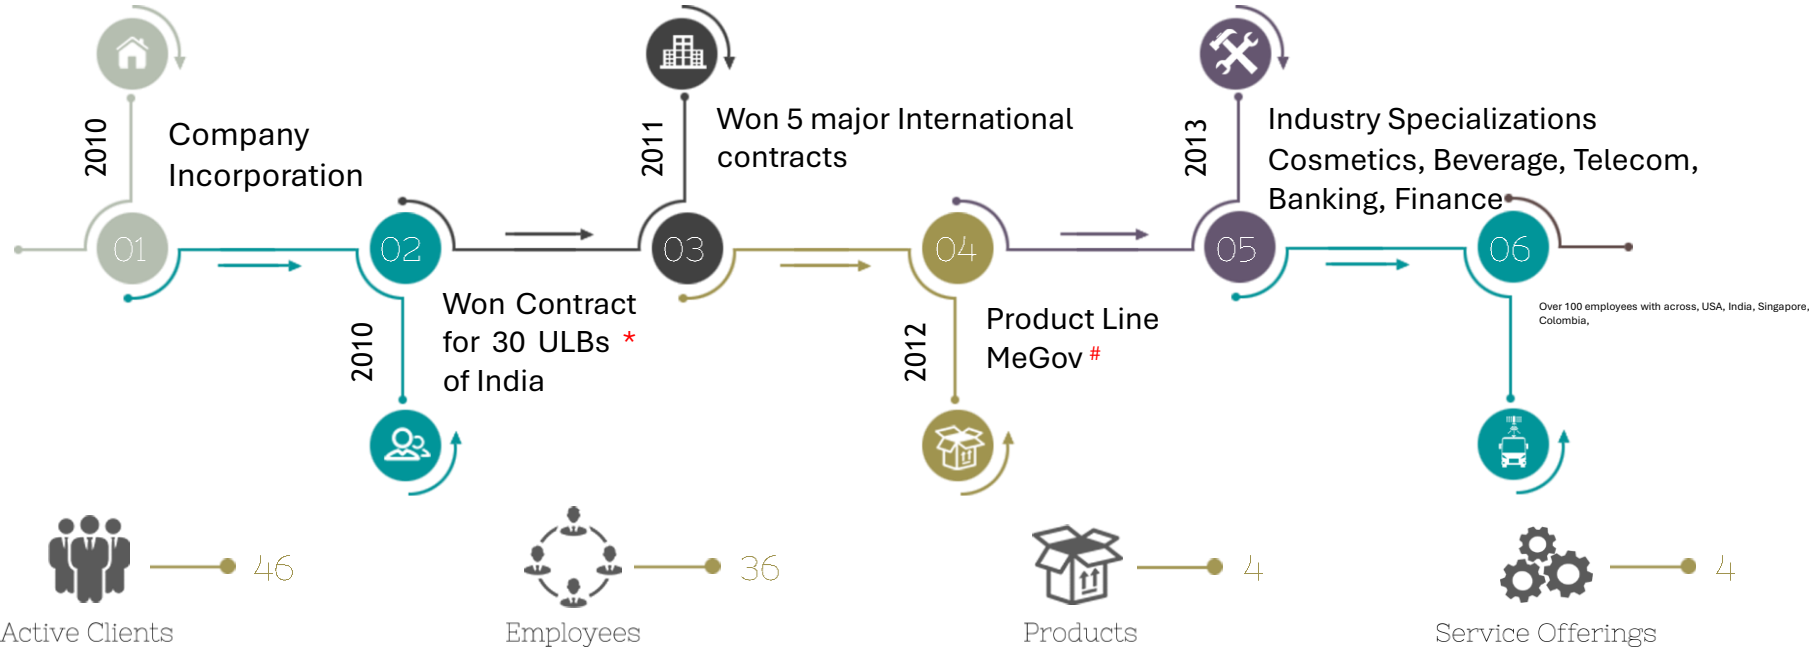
2010

Company Incorporation

01

02

2010

Won Contract for 30 ULBs * of India

2011

Won 5 major International contracts

03

04

2012

Product Line MeGov #

2013

Industry Specializations Cosmetics, Beverage, Telecom, Banking, Finance

05

06

Over 100 employees with across, USA, India, Singapore, Colombia,

46

Active Clients

36

Employees

4

Products

4

Service Offerings